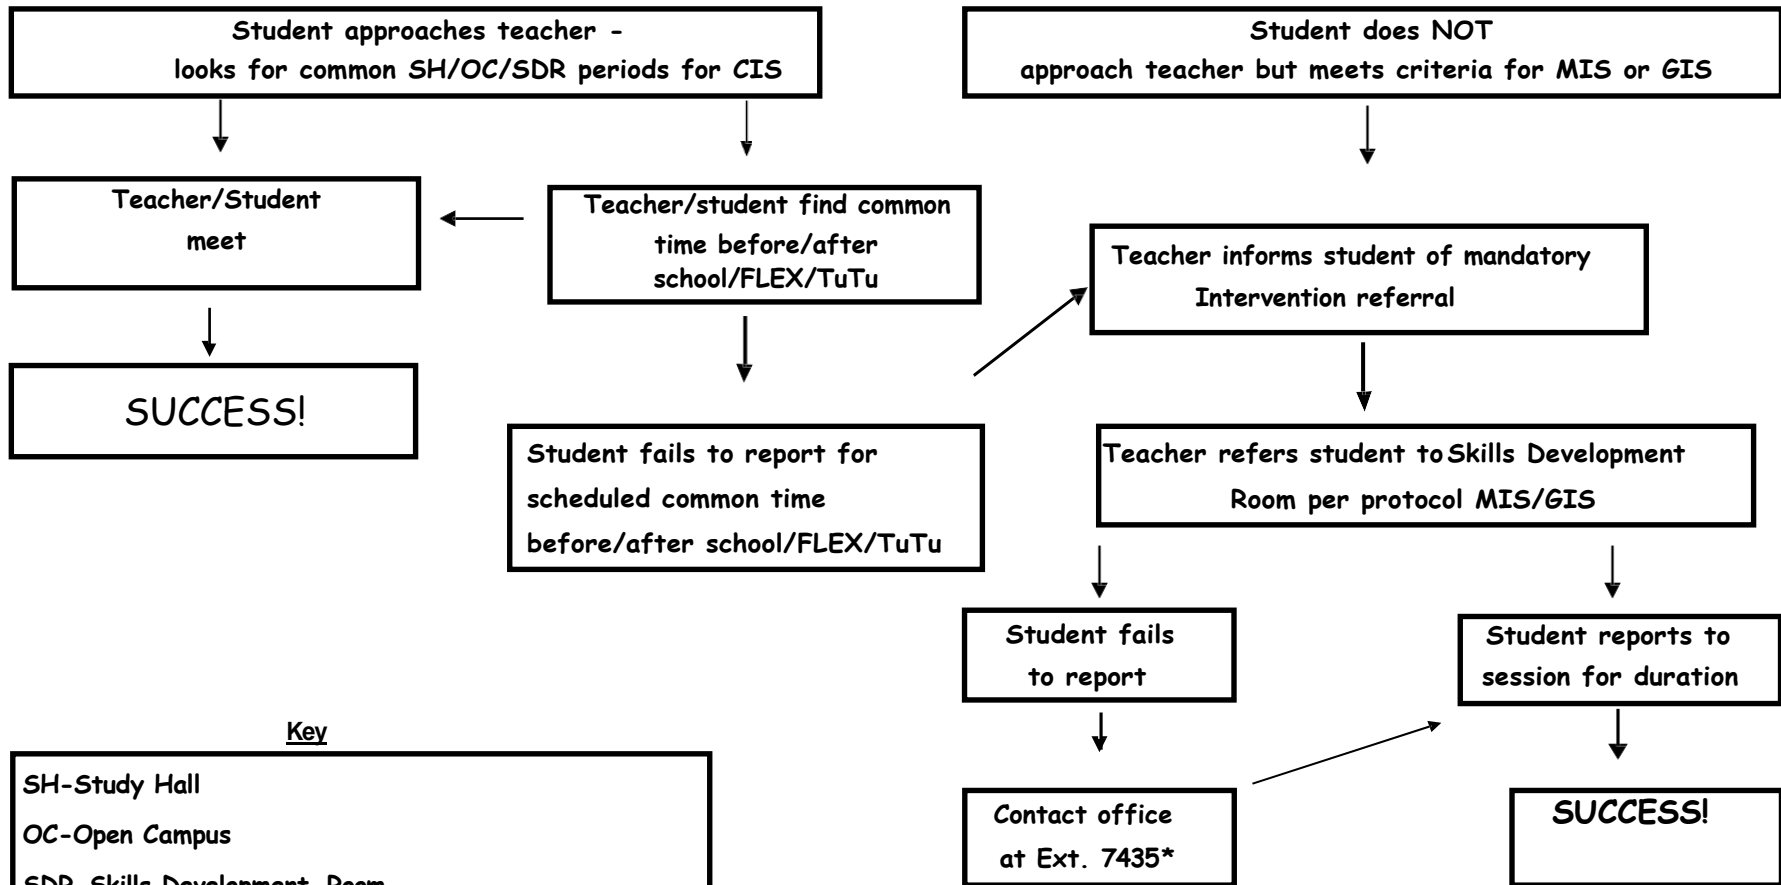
Student approaches teacher - looks for common SH/OC/SDR periods for CIS

Student does NOT approach teacher but meets criteria for MIS or GIS

Teacher/Student meet

Teacher/student find common time before/after school/FLEX/TuTu

Teacher informs student of mandatory Intervention referral

SUCCESS!

Student fails to report for scheduled common time before/after school/FLEX/TuTu

Teacher refers student to Skills Development Room per protocol MIS/GIS

Student fails to report

Student reports to session for duration

Key

SH-Study Hall

OC-Open Campus

SDR-Skills Development Room

Contact office at Ext. 7435*

SUCCESS!